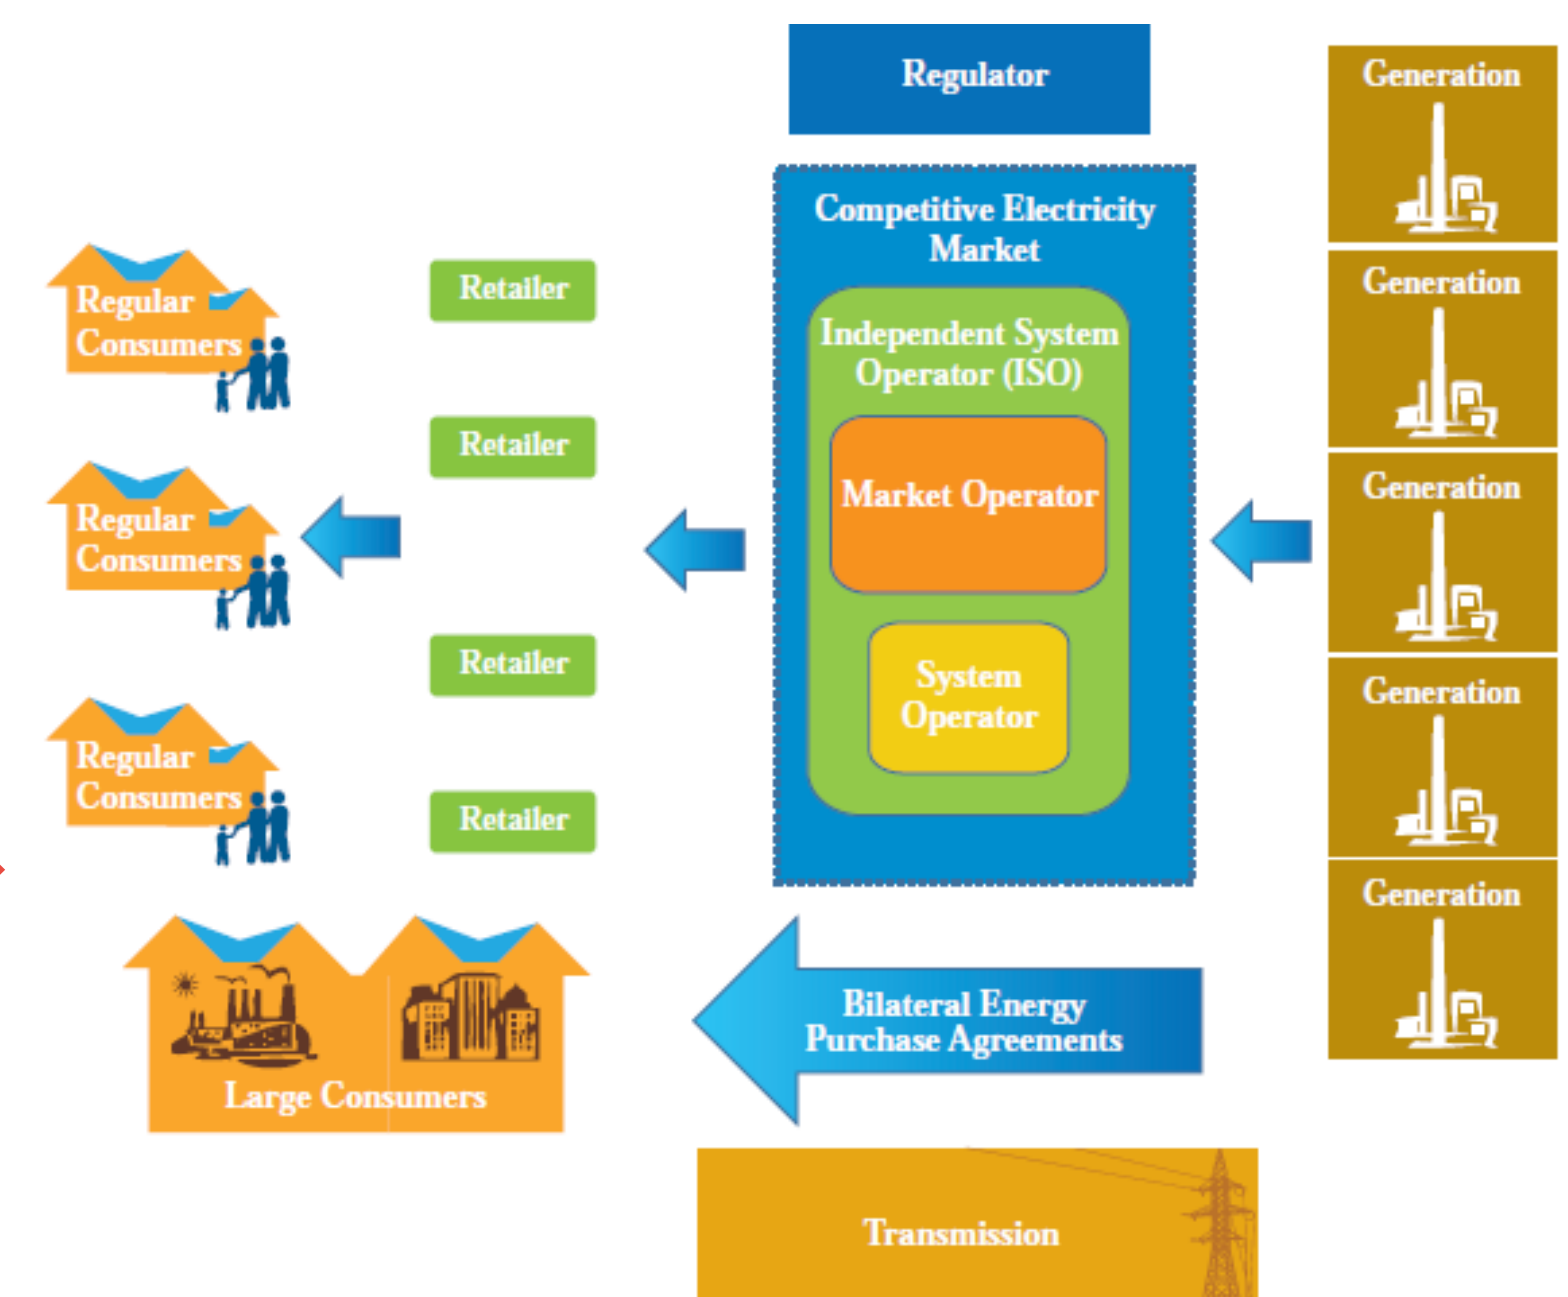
Regulator

Generation

Generation

Generation

Generation

Generation

Competitive Electricity Market

Independent System Operator (ISO)

Market Operator

System Operator

Regular Consumers

Regular Consumers

Regular Consumers

Retailer

Retailer

Retailer

Retailer

Large Consumers

Bilateral Energy Purchase Agreements

Transmission